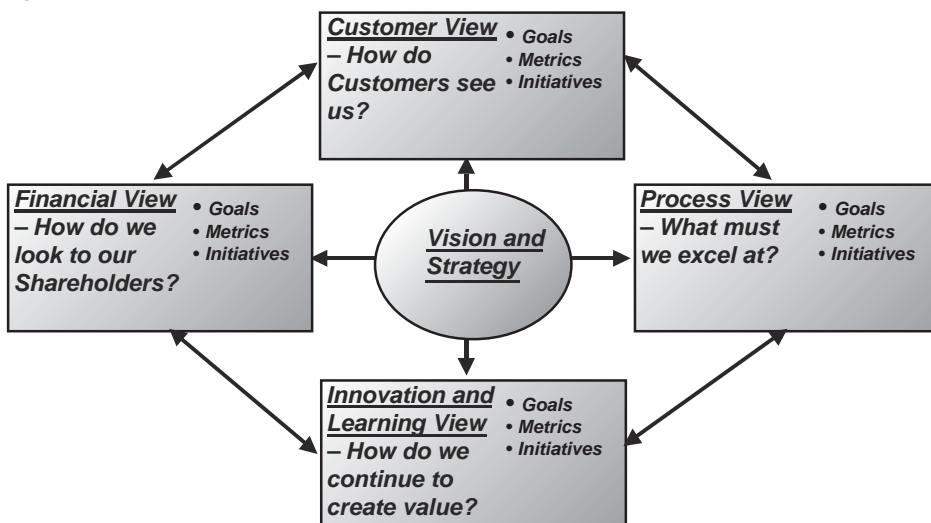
Customer View – How do Customers see us?
• Goals
• Metrics
• Initiatives

Financial View – How do we look to our Shareholders?
• Goals
• Metrics
• Initiatives

Vision and Strategy

Process View – What must we excel at?
• Goals
• Metrics
• Initiatives

Innovation and Learning View – How do we continue to create value?
• Goals
• Metrics
• Initiatives